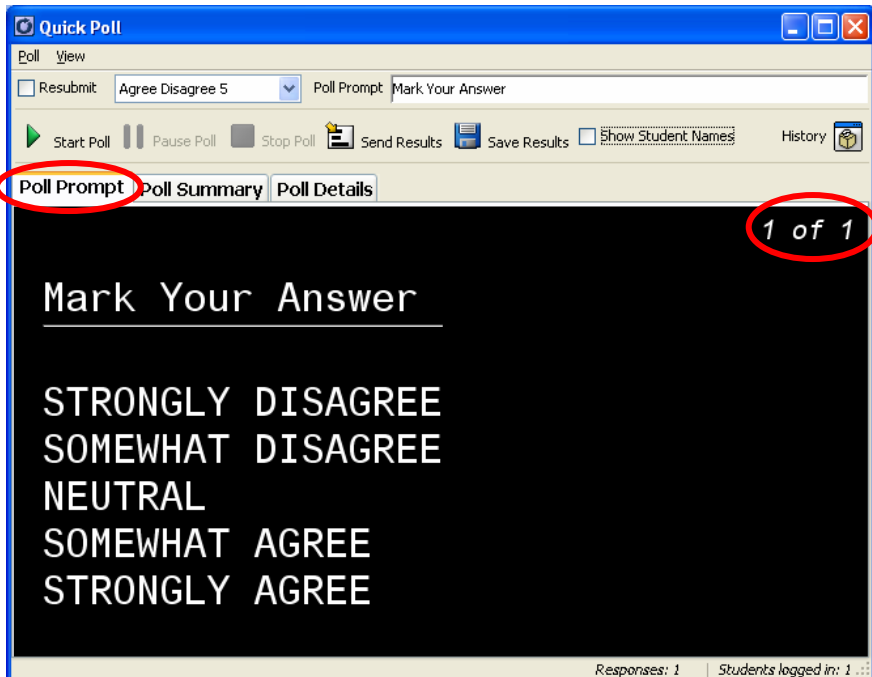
Quick Poll

Poll View

Resubmit Agree Disagree 5 Poll Prompt Mark Your Answer

Start Poll Pause Poll Stop Poll Send Results Save Results Show Student Names History

Poll Prompt Poll Summary Poll Details

1 of 1

Mark Your Answer

STRONGLY DISAGREE
SOMEWHAT DISAGREE
NEUTRAL
SOMEWHAT AGREE
STRONGLY AGREE

Responses: 1 Students logged in: 1